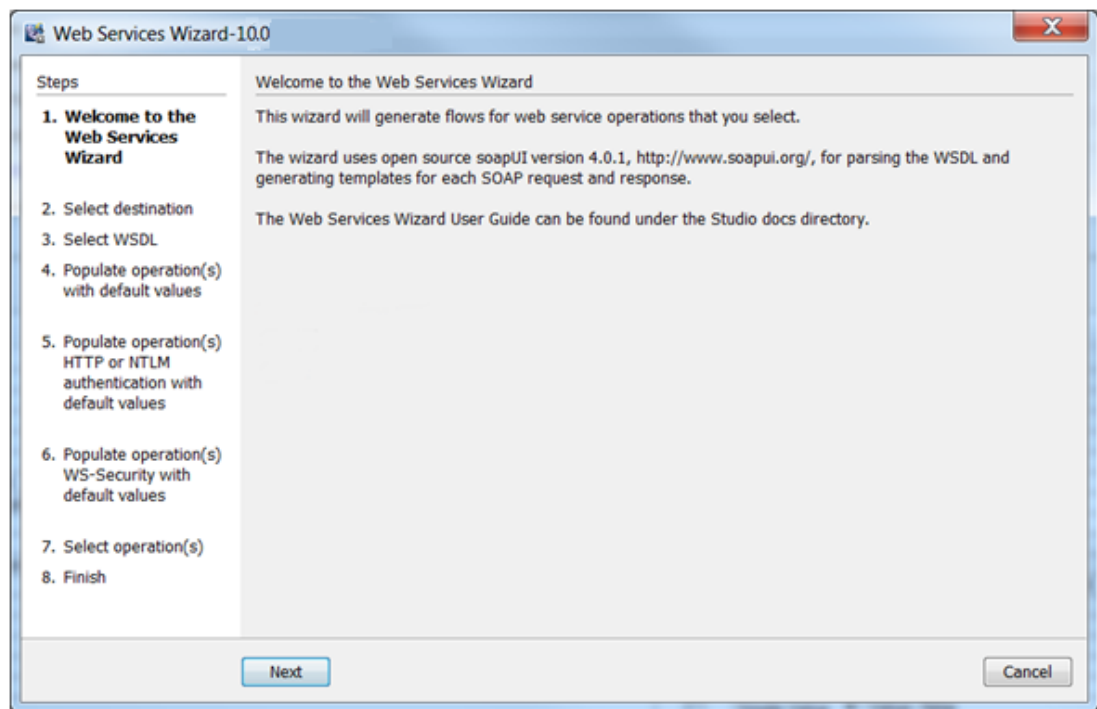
Web Services Wizard-10.0

Steps

1. Welcome to the Web Services Wizard

2. Select destination

3. Select WSDL

4. Populate operation(s) with default values

5. Populate operation(s) HTTP or NTLM authentication with default values

6. Populate operation(s) WS-Security with default values

7. Select operation(s)

8. Finish

Welcome to the Web Services Wizard

This wizard will generate flows for web service operations that you select.

The wizard uses open source soapUI version 4.0.1, http://www.soapui.org/, for parsing the WSDL and generating templates for each SOAP request and response.

The Web Services Wizard User Guide can be found under the Studio docs directory.

Next

Cancel